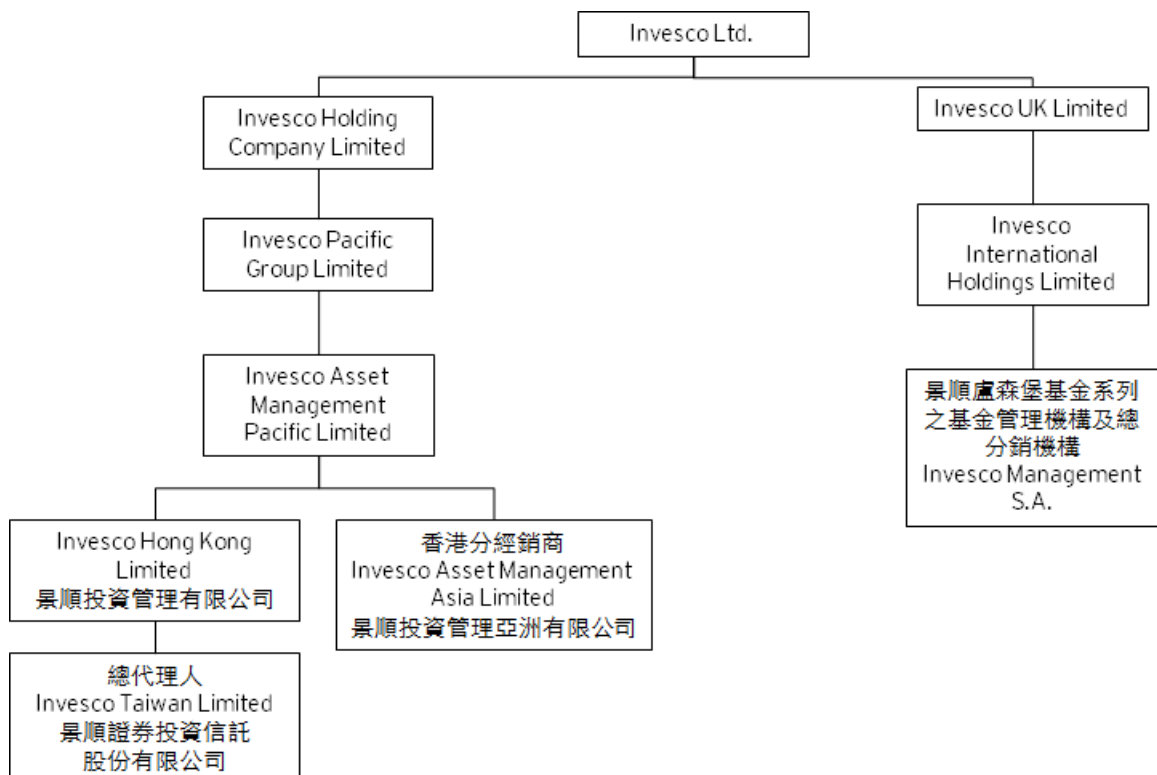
Invesco Ltd.

Invesco Holding Company Limited

Invesco Pacific Group Limited

Invesco Asset Management Pacific Limited

Invesco Hong Kong Limited
景順投資管理有限公司

總代理人
Invesco Taiwan Limited
景順證券投資信託股份有限公司

香港分經銷商
Invesco Asset Management Asia Limited
景順投資管理亞洲有限公司

Invesco UK Limited

Invesco International Holdings Limited

景順盧森堡基金系列之基金管理機構及總分銷機構
Invesco Management S.A.